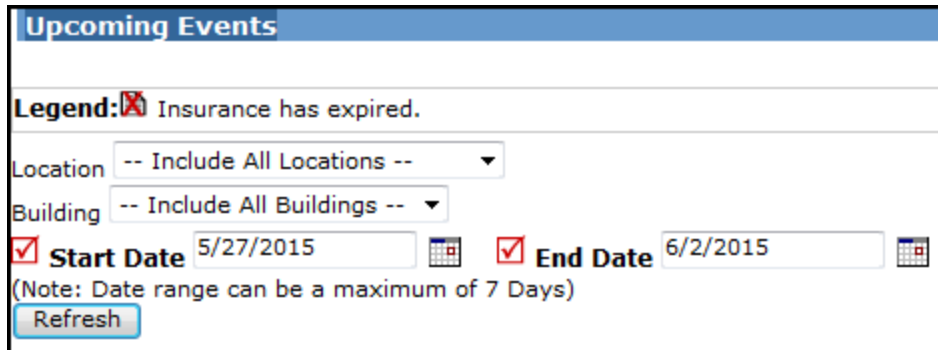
Upcoming Events

Legend: Insurance has expired.

Location -- Include All Locations --

Building -- Include All Buildings --

Start Date 5/27/2015 End Date 6/2/2015

(Note: Date range can be a maximum of 7 Days)

Refresh